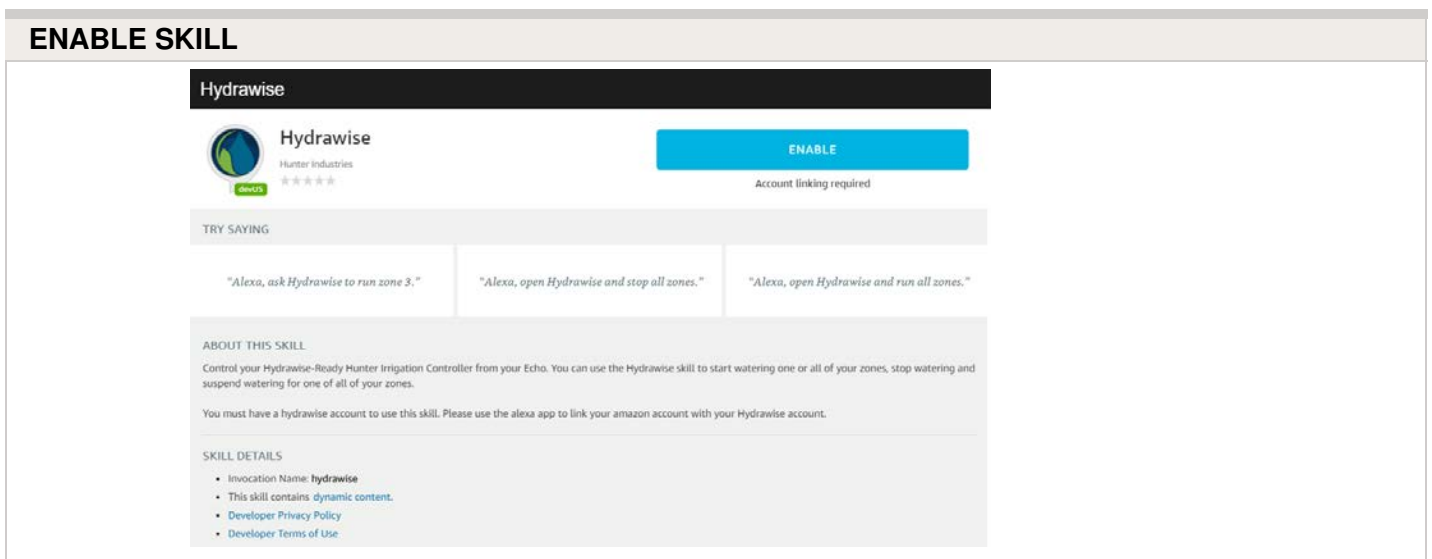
ENABLE SKILL

Hydrawise

Hydrawise
Hunter Industries
devUS

ENABLE
Account linking required

TRY SAYING

"Alexa, ask Hydrawise to run zone 3."

"Alexa, open Hydrawise and stop all zones."

"Alexa, open Hydrawise and run all zones."

ABOUT THIS SKILL

Control your Hydrawise-Ready Hunter Irrigation Controller from your Echo. You can use the Hydrawise skill to start watering one or all of your zones, stop watering and suspend watering for one of all of your zones.

You must have a hydrawise account to use this skill. Please use the alexa app to link your amazon account with your Hydrawise account.

SKILL DETAILS

- Invocation Name: hydrawise
- This skill contains dynamic content.
- Developer Privacy Policy
- Developer Terms of Use